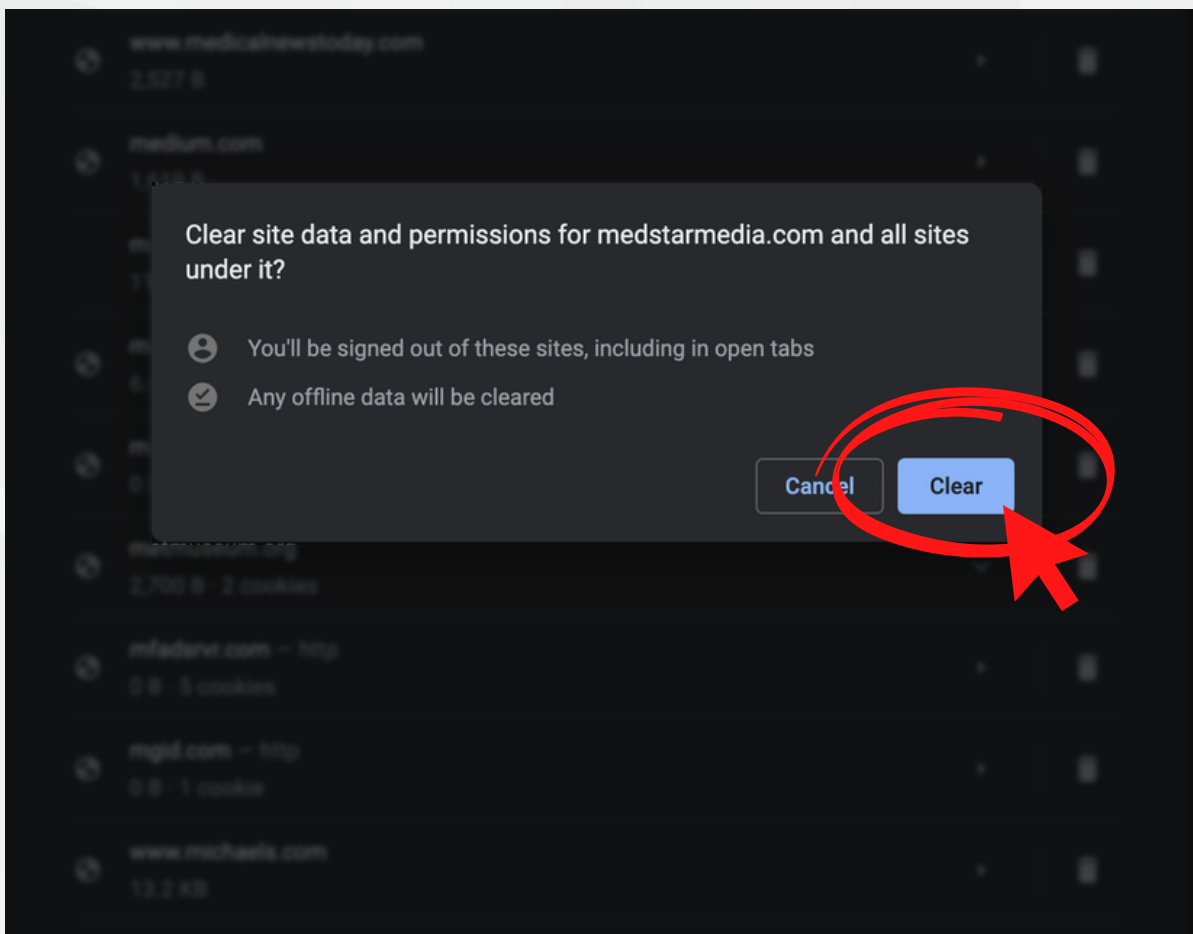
www.medicalnewstoday.com
2,527 B

medium.com
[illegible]

Clear site data and permissions for medstarmedia.com and all sites under it?

You'll be signed out of these sites, including in open tabs

Any offline data will be cleared

Cancel

Clear

metmuseum.org
2,700 B · 2 cookies

mfadsrvr.com — http
0 B · 5 cookies

mgid.com — http
0 B · 1 cookie

www.michaels.com
13.2 KB